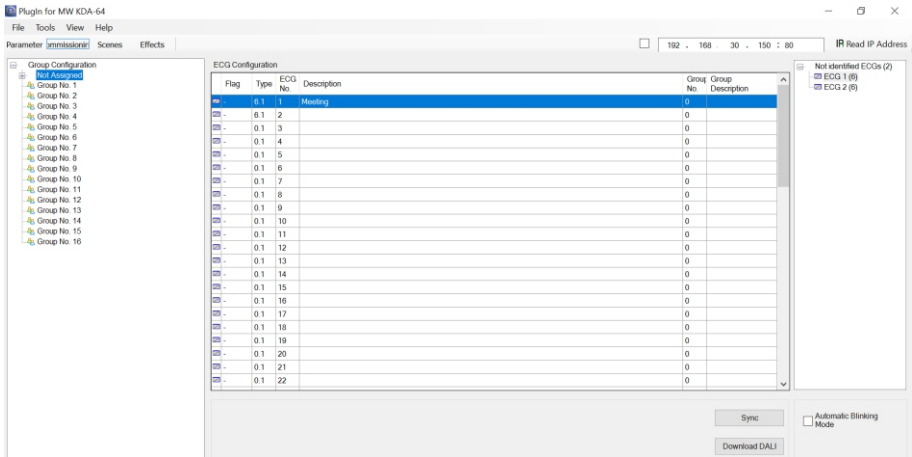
PlugIn for MW KDA-64

File Tools View Help

Parameter ommissionir Scenes Effects

192 . 168 . 30 . 150 : 80

Read IP Address

Group Configuration
Not Assigned
Group No. 1
Group No. 2
Group No. 3
Group No. 4
Group No. 5
Group No. 6
Group No. 7
Group No. 8
Group No. 9
Group No. 10
Group No. 11
Group No. 12
Group No. 13
Group No. 14
Group No. 15
Group No. 16

ECG Configuration

| Flag | Type | ECG No. | Description | Grou No | Group Description |
|---|---|---|---|---|---|
| - | 6.1 | 1 | Meeting | 0 | |
| - | 6.1 | 2 | | 0 | |
| - | 0.1 | 3 | | 0 | |
| - | 0.1 | 4 | | 0 | |
| - | 0.1 | 5 | | 0 | |
| - | 0.1 | 6 | | 0 | |
| - | 0.1 | 7 | | 0 | |
| - | 0.1 | 8 | | 0 | |
| - | 0.1 | 9 | | 0 | |
| - | 0.1 | 10 | | 0 | |
| - | 0.1 | 11 | | 0 | |
| - | 0.1 | 12 | | 0 | |
| - | 0.1 | 13 | | 0 | |
| - | 0.1 | 14 | | 0 | |
| - | 0.1 | 15 | | 0 | |
| - | 0.1 | 16 | | 0 | |
| - | 0.1 | 17 | | 0 | |
| - | 0.1 | 18 | | 0 | |
| - | 0.1 | 19 | | 0 | |
| - | 0.1 | 20 | | 0 | |
| - | 0.1 | 21 | | 0 | |
| - | 0.1 | 22 | | 0 | |

Not identified ECGs (2)
ECG 1 (6)
ECG 2 (6)

Sync

Download DALI

Automatic Blinking Mode